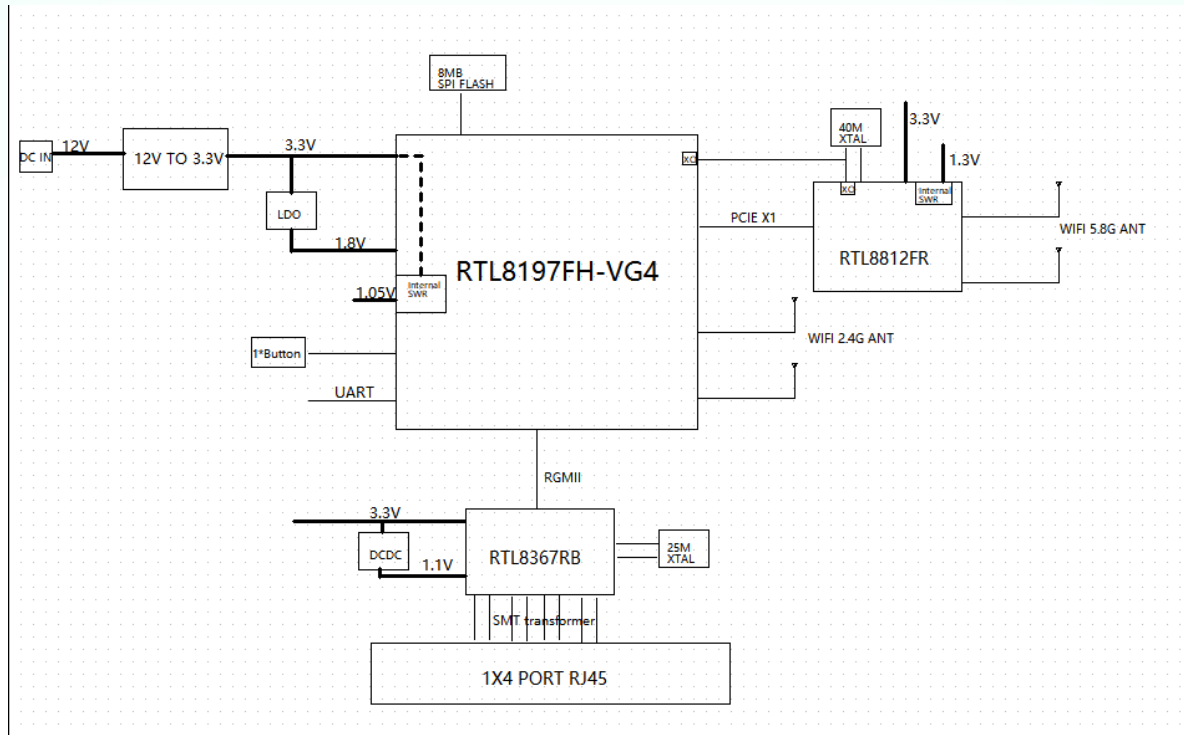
8MB
SPI FLASH

40M
XTAL

3.3V

1.3V

DC IN

12V

12V TO 3.3V

3.3V

XO

XO

Internal
SWR

PCIE X1

WIFI 5.8G ANT

LDO

1.8V

RTL8197FH-VG4

RTL8812FR

1.05V

Internal
SWR

WIFI 2.4G ANT

1*Button

UART

RGMII

3.3V

RTL8367RB

25M
XTAL

DCDC

1.1V

SMT transformer

1X4 PORT RJ45